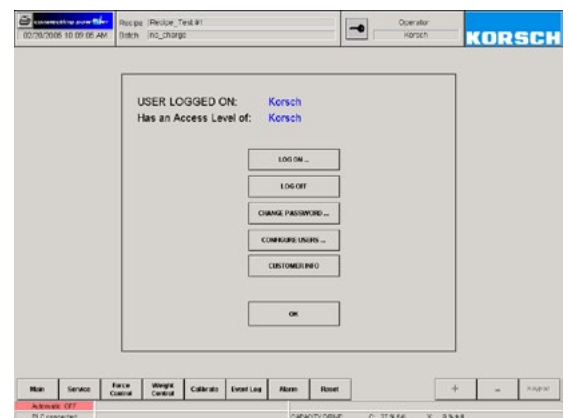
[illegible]
02/28/2006 10:09:05 AM
Recipe Recipe_Test #1
Batch no_charge
Operator
Korsch
KORSCH

USER LOGGED ON: Korsch
Has an Access Level of: Korsch

LOG ON ...
LOG OFF
CHANGE PASSWORD ...
CONFIGURE USERS ...
CUSTOMER INFO
OK

Main
Service
Force Control
Weight Control
Calibrate
Event Log
Alarm
Reset
+
-
Keypad
Activate: OFF
PLC connected
CAPACITY DRIVE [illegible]